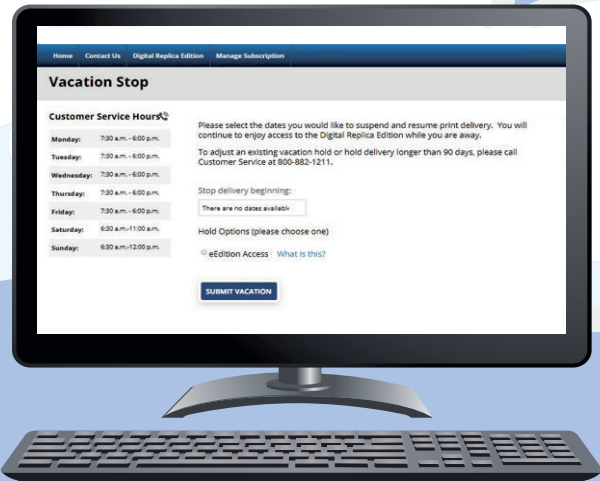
Home Contact Us Digital Replica Edition Manage Subscription

Vacation Stop

Customer Service Hours

| | |
|---|---|
| Monday: | 7:30 a.m. - 6:00 p.m. |
| Tuesday: | 7:30 a.m. - 6:00 p.m. |
| Wednesday: | 7:30 a.m. - 6:00 p.m. |
| Thursday: | 7:30 a.m. - 6:00 p.m. |
| Friday: | 7:30 a.m. - 6:00 p.m. |
| Saturday: | 6:30 a.m.-11:00 a.m. |
| Sunday: | 6:30 a.m.-12:00 p.m. |

Please select the dates you would like to suspend and resume print delivery. You will continue to enjoy access to the Digital Replica Edition while you are away.

To adjust an existing vacation hold or hold delivery longer than 90 days, please call Customer Service at 800-882-1211.

Stop delivery beginning:

There are no dates availabl

Hold Options (please choose one)

eEdition Access What is this?

SUBMIT VACATION